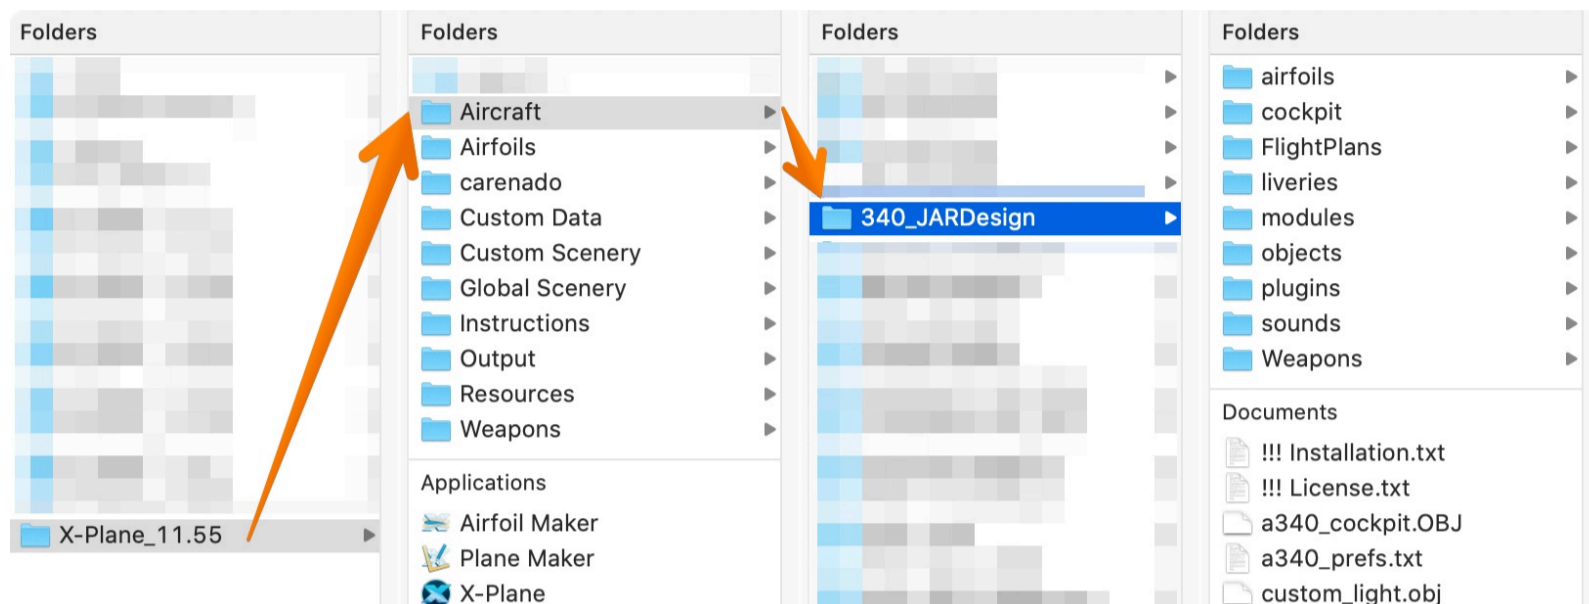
Folders

X-Plane_11.55

Folders

Aircraft
Airfoils
carenado
Custom Data
Custom Scenery
Global Scenery
Instructions
Output
Resources
Weapons

Applications

Airfoil Maker
Plane Maker
X-Plane

Folders

340_JARDesign

Folders

airfoils
cockpit
FlightPlans
liveries
modules
objects
plugins
sounds
Weapons

Documents

!!! Installation.txt
!!! License.txt
a340_cockpit.OBJ
a340_prefs.txt
custom_light.obj